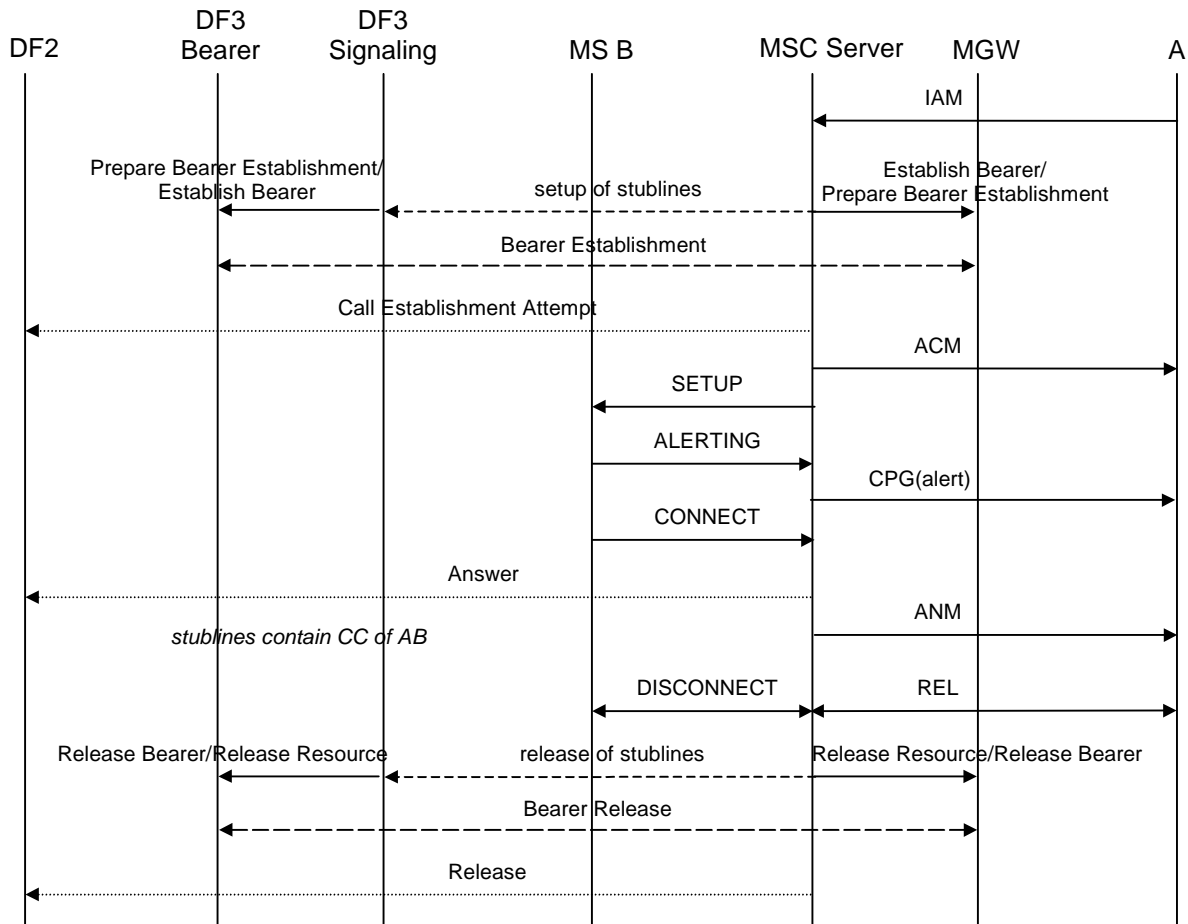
DF2
DF3 Bearer
DF3 Signaling
MS B
MSC Server
MGW
A

IAM

Prepare Bearer Establishment/ Establish Bearer
setup of stublines
Establish Bearer/ Prepare Bearer Establishment

Bearer Establishment

Call Establishment Attempt

ACM

SETUP

ALERTING

CPG(alert)

CONNECT

Answer

ANM

*stublines contain CC of AB*

DISCONNECT
REL

Release Bearer/Release Resource
release of stublines
Release Resource/Release Bearer

Bearer Release

Release